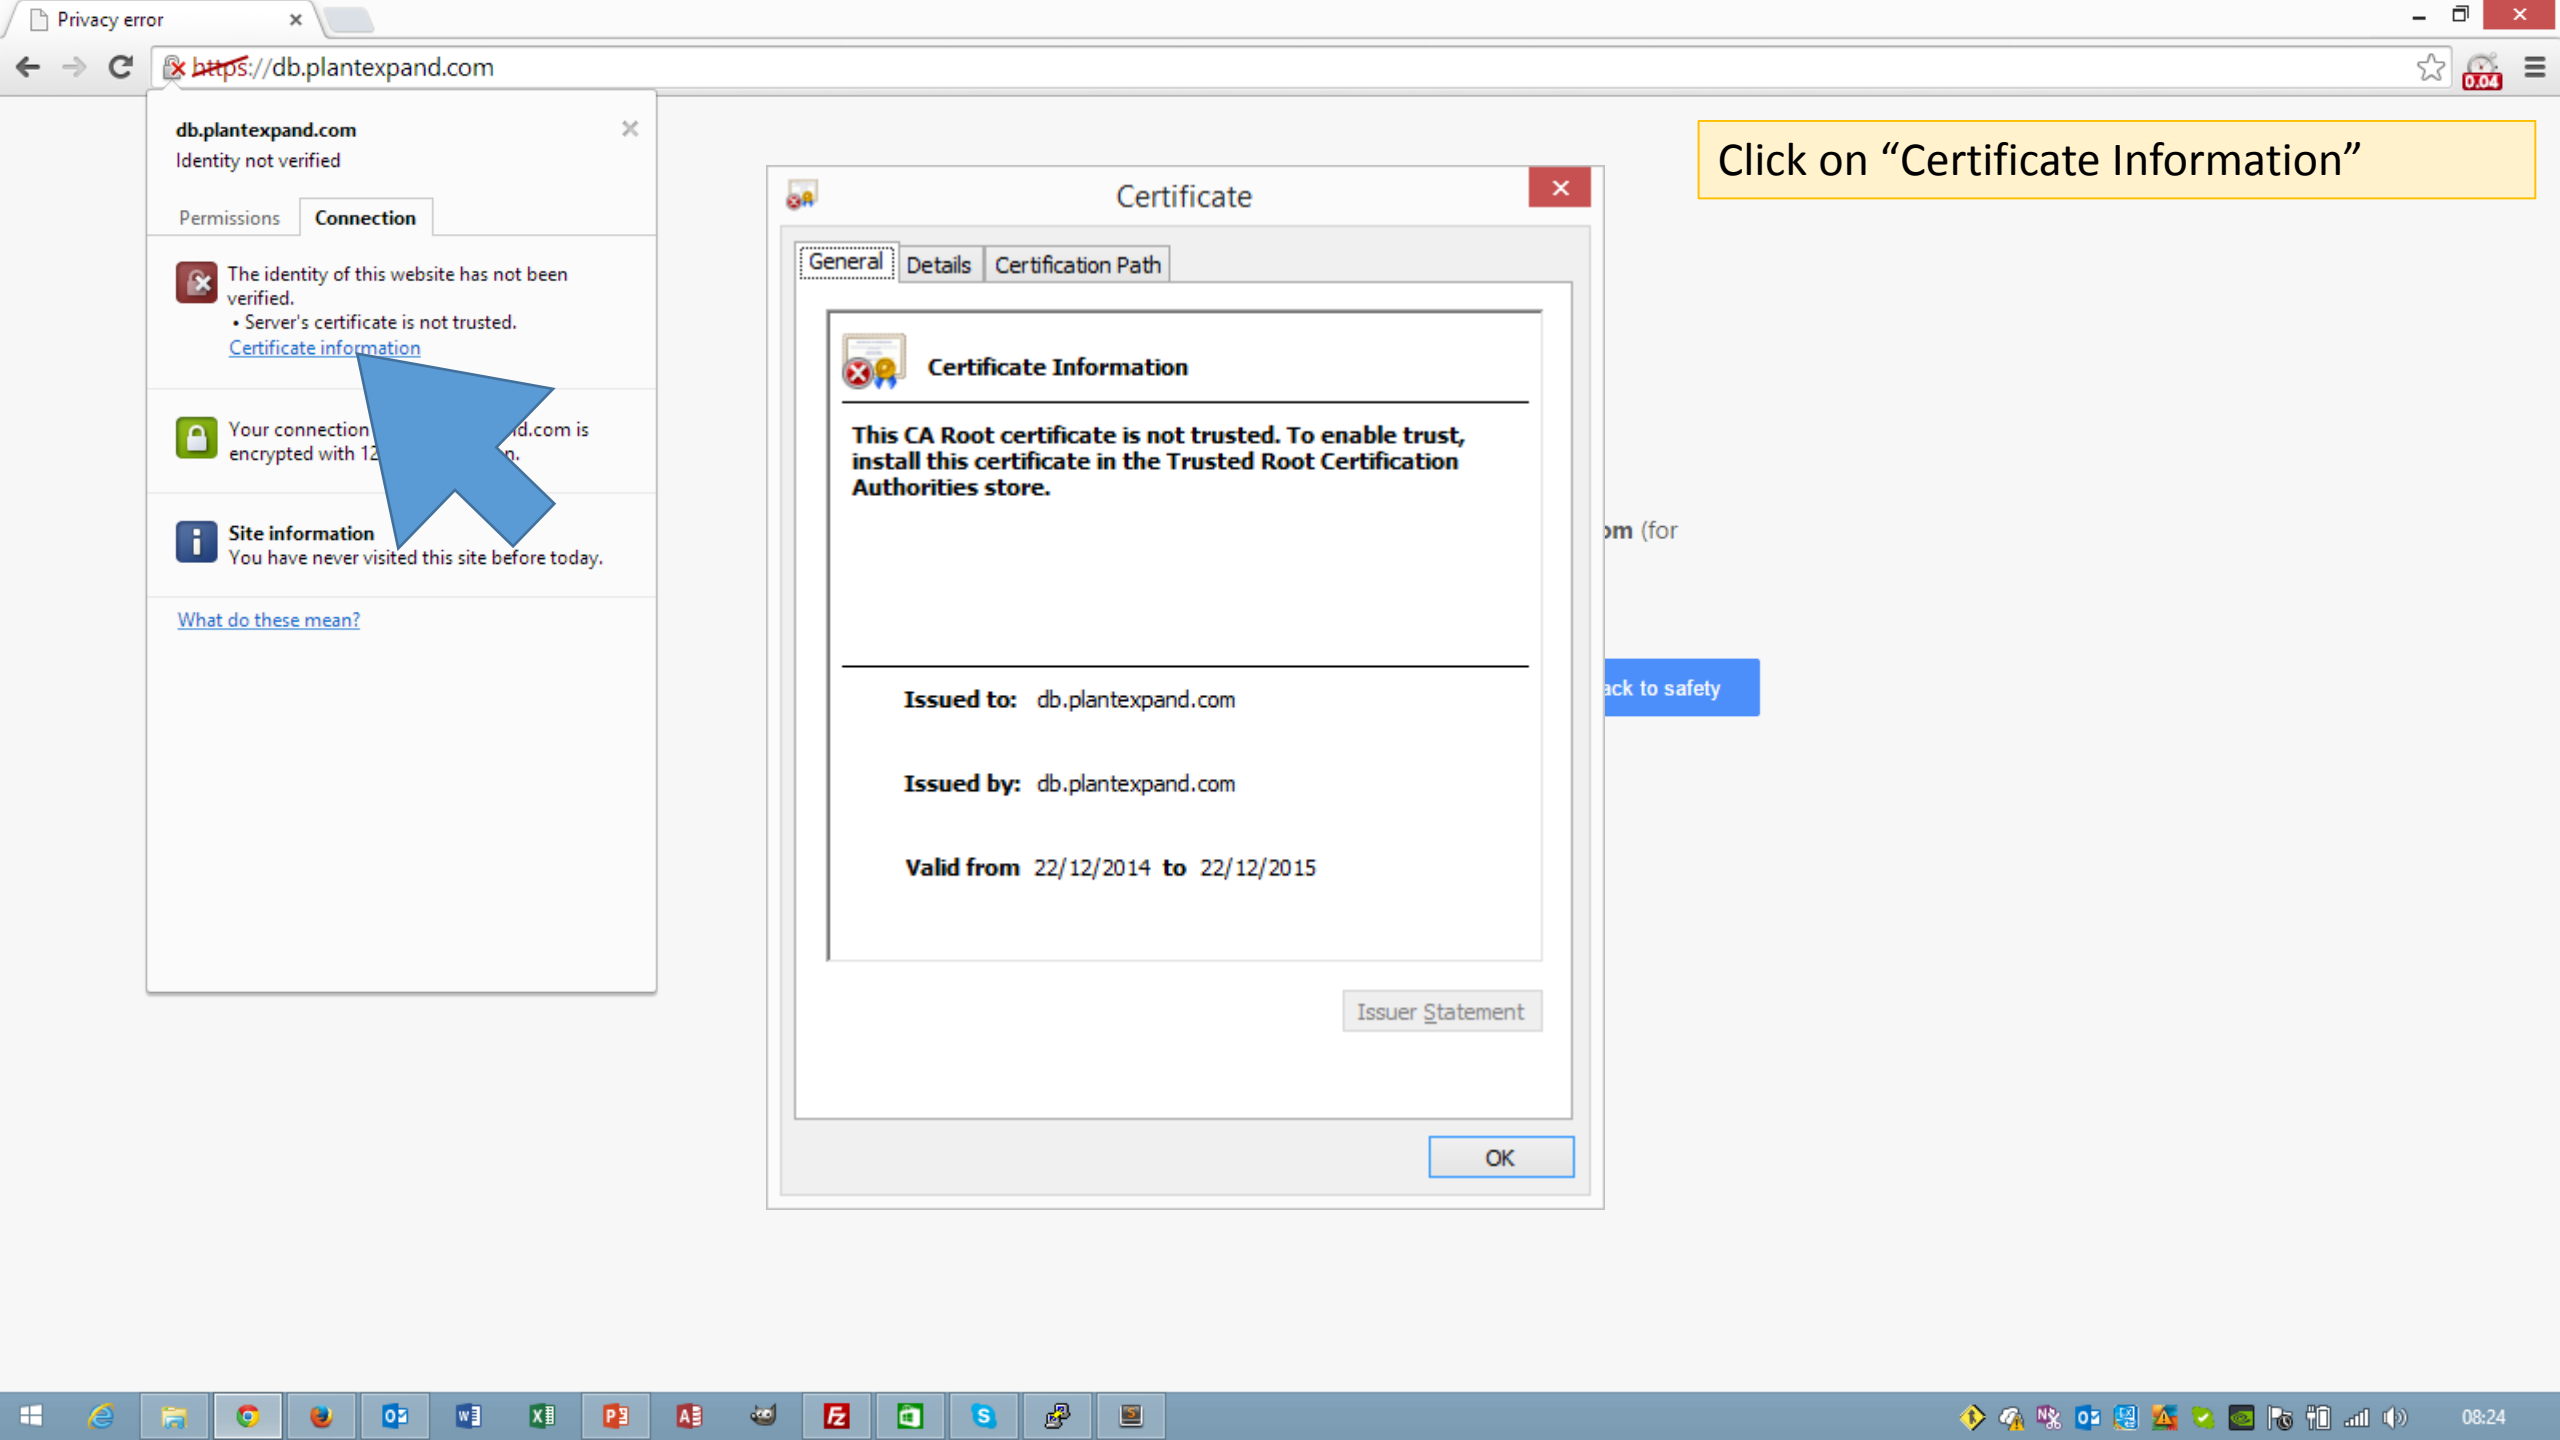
Privacy error

https://db.plantexpand.com

db.plantexpand.com
Identity not verified

Permissions | Connection

The identity of this website has not been verified.
• Server's certificate is not trusted.
Certificate information

Your connection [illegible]d.com is encrypted with 12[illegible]n.

Site information
You have never visited this site before today.

What do these mean?

Certificate

General | Details | Certification Path

Certificate Information

This CA Root certificate is not trusted. To enable trust, install this certificate in the Trusted Root Certification Authorities store.

Issued to: db.plantexpand.com

Issued by: db.plantexpand.com

Valid from 22/12/2014 to 22/12/2015

Issuer Statement

OK

Click on “Certificate Information”

om (for

ack to safety

0.04

08:24